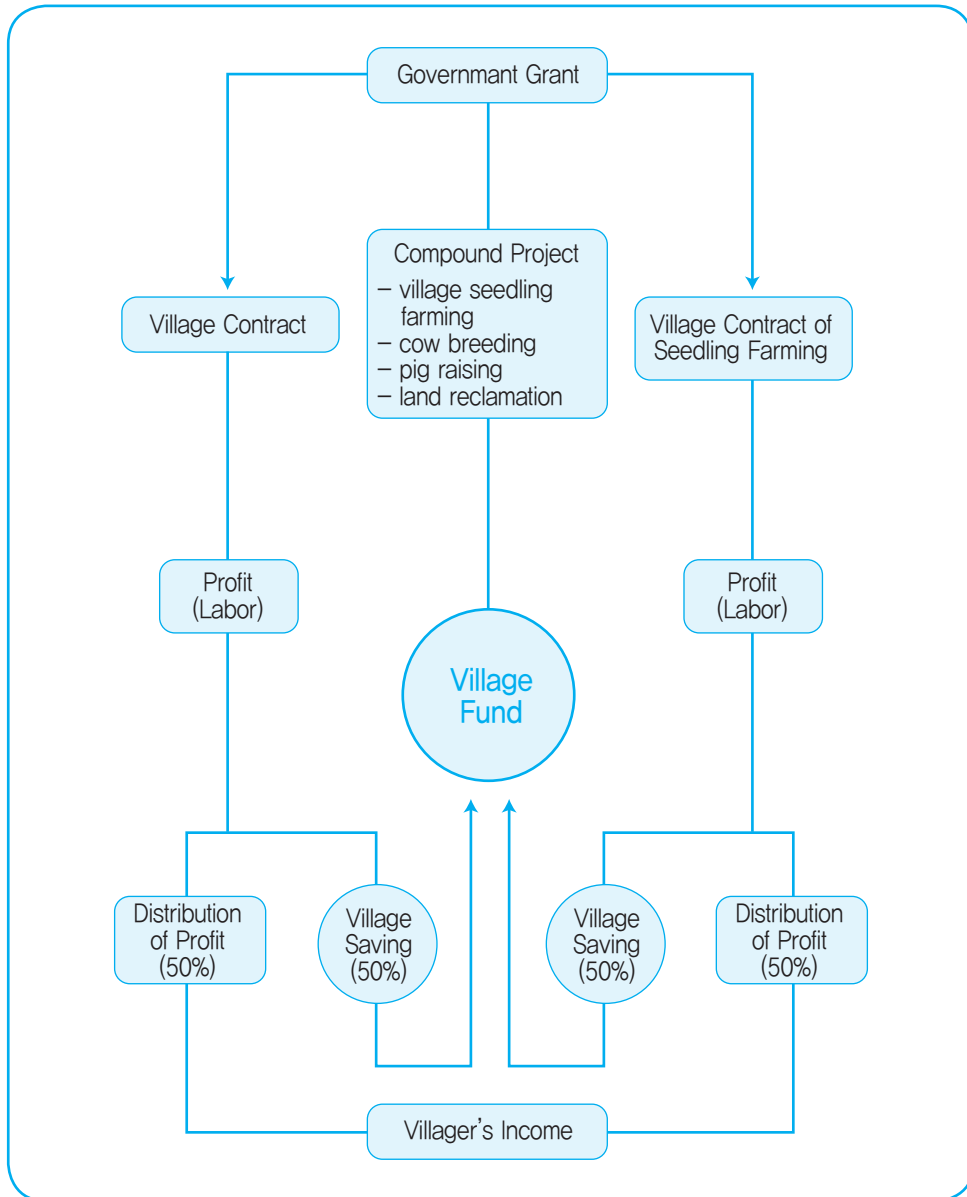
Governmant Grant

Village Contract

Compound Project
– village seedling farming
– cow breeding
– pig raising
– land reclamation

Village Contract of Seedling Farming

Profit (Labor)

Profit (Labor)

Village Fund

Distribution of Profit (50%)

Village Saving (50%)

Village Saving (50%)

Distribution of Profit (50%)

Villager's Income